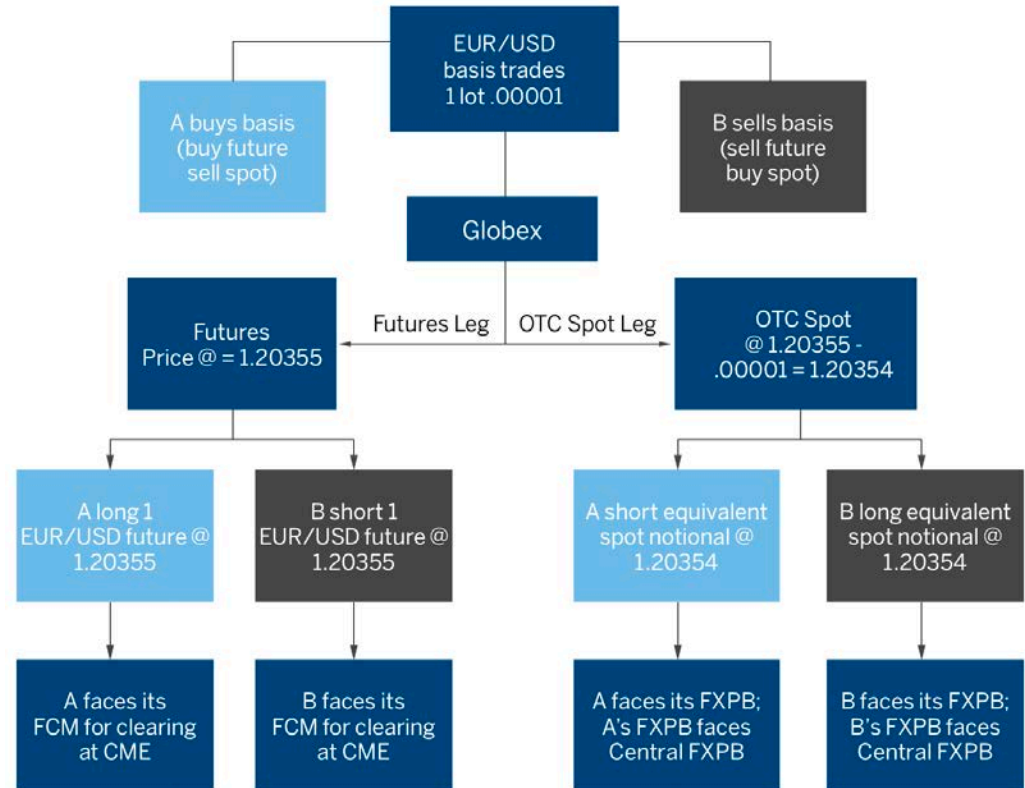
EUR/USD basis trades 1 lot .00001

A buys basis (buy future sell spot)

B sells basis (sell future buy spot)

Globex

Futures Leg

OTC Spot Leg

Futures Price @ = 1.20355

OTC Spot @ 1.20355 - .00001 = 1.20354

A long 1 EUR/USD future @ 1.20355

B short 1 EUR/USD future @ 1.20355

A short equivalent spot notional @ 1.20354

B long equivalent spot notional @ 1.20354

A faces its FCM for clearing at CME

B faces its FCM for clearing at CME

A faces its FXPB; A's FXPB faces Central FXPB

B faces its FXPB; B's FXPB faces Central FXPB